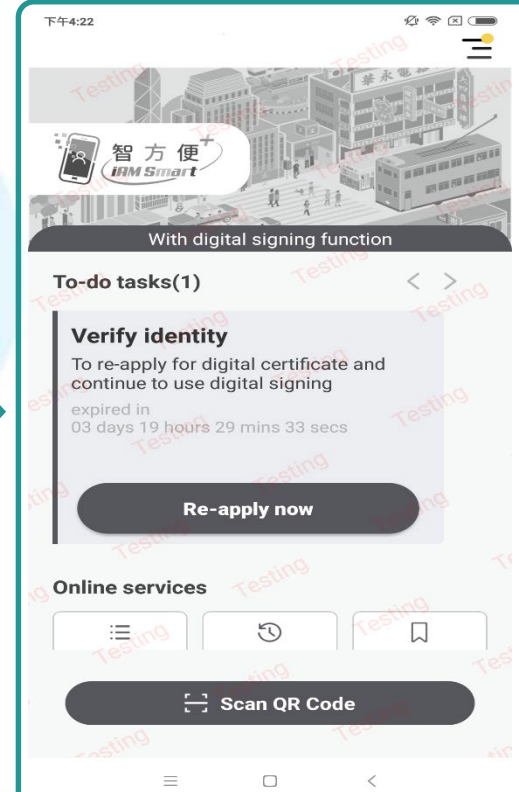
下午4:22

Testing

華永電

智方便⁺
iAM Smart

With digital signing function

To-do tasks(1)

Verify identity
To re-apply for digital certificate and continue to use digital signing
expired in
03 days 19 hours 29 mins 33 secs

Re-apply now

Online services

Scan QR Code

Testing Testing Testing Testing Testing Testing Testing Testing Testing Testing Testing Testing